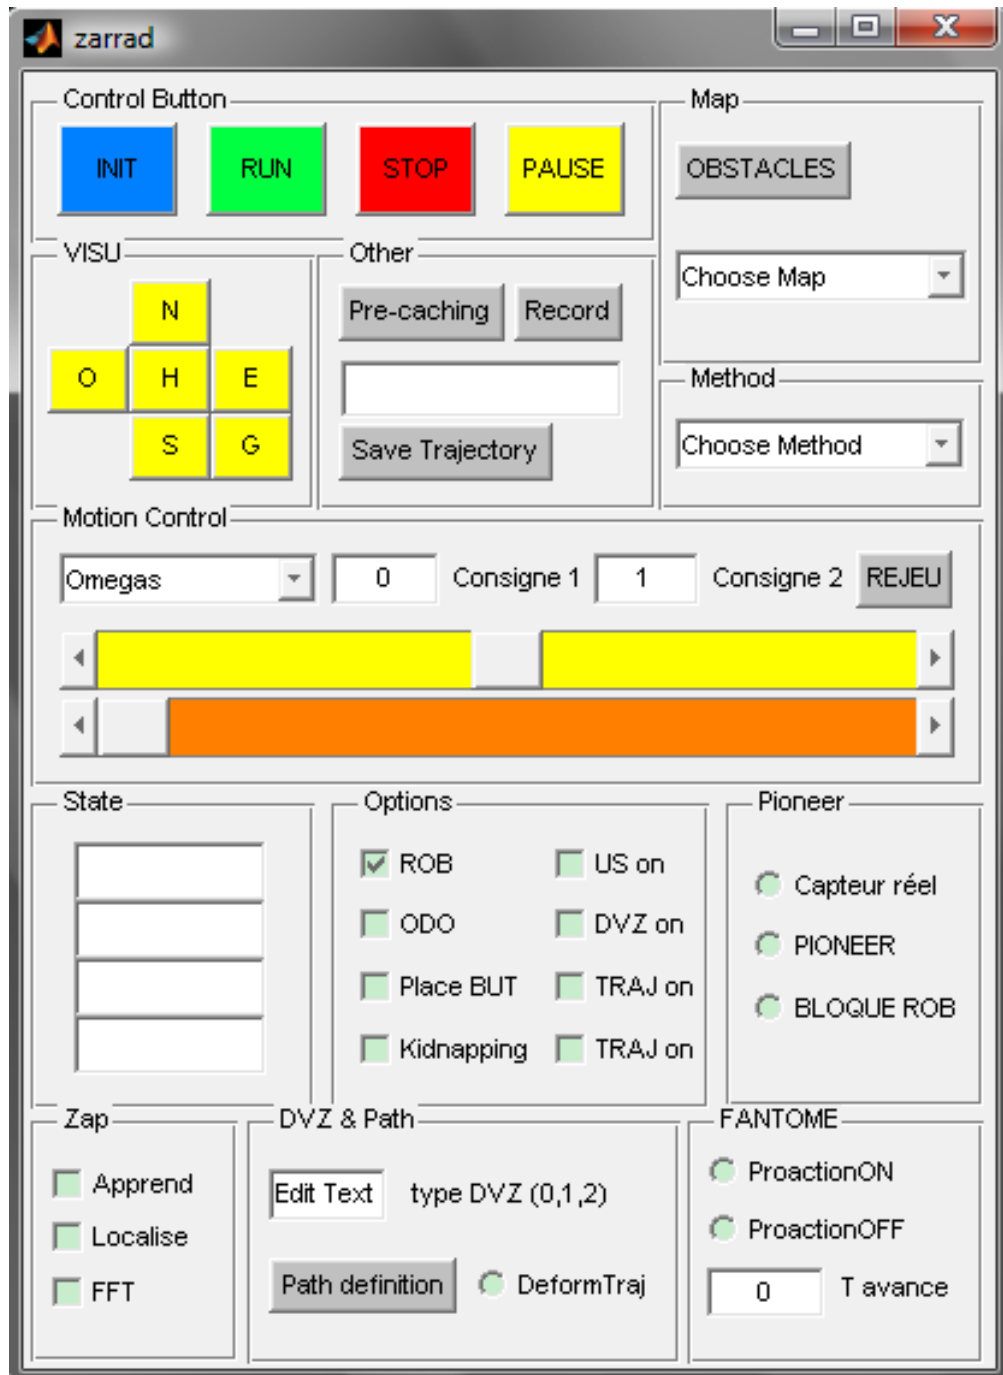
zarrad

Control Button
INIT RUN STOP PAUSE

Map
OBSTACLES
Choose Map

VISU
N
O H E
S G

Other
Pre-caching Record
Save Trajectory

Method
Choose Method

Motion Control
Omegas 0 Consigne 1 1 Consigne 2 REJEU

State

Options
ROB US on
ODO DVZ on
Place BUT TRAJ on
Kidnapping TRAJ on

Pioneer
Capteur réel
PIONEER
BLOQUE ROB

Zap
Apprend
Localise
FFT

DVZ & Path
Edit Text type DVZ (0,1,2)
Path definition DeformTraj

FANTOME
ProactionON
ProactionOFF
0 T avance